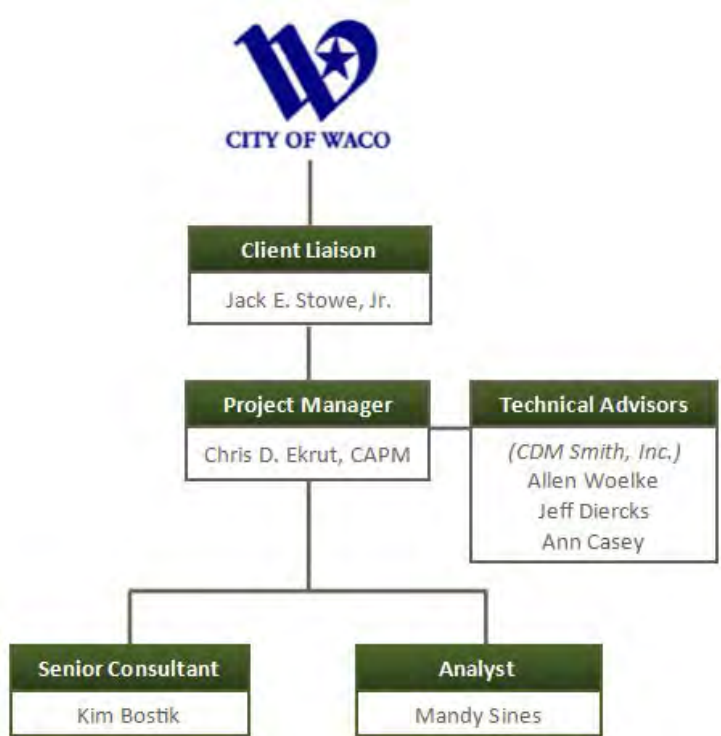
CITY OF WACO

Client Liaison

Jack E. Stowe, Jr.

Project Manager

Chris D. Ekrut, CAPM

Technical Advisors

(CDM Smith, Inc.)
Allen Woelke
Jeff Diercks
Ann Casey

Senior Consultant

Kim Bostik

Analyst

Mandy Sines